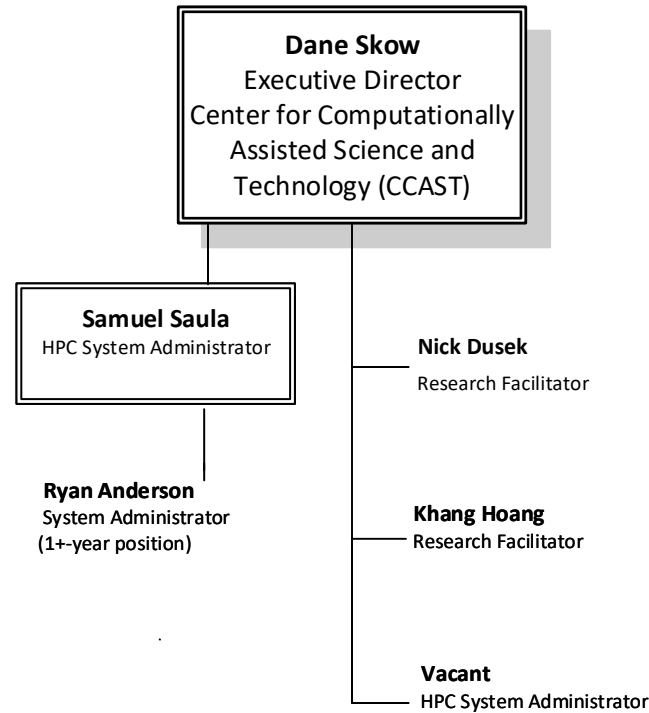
Dane Skow
Executive Director
Center for Computationally Assisted Science and Technology (CCAST)

Samuel Saula
HPC System Administrator

Nick Dusek
Research Facilitator

Ryan Anderson
System Administrator
(1+-year position)

Khang Hoang
Research Facilitator

Vacant
HPC System Administrator